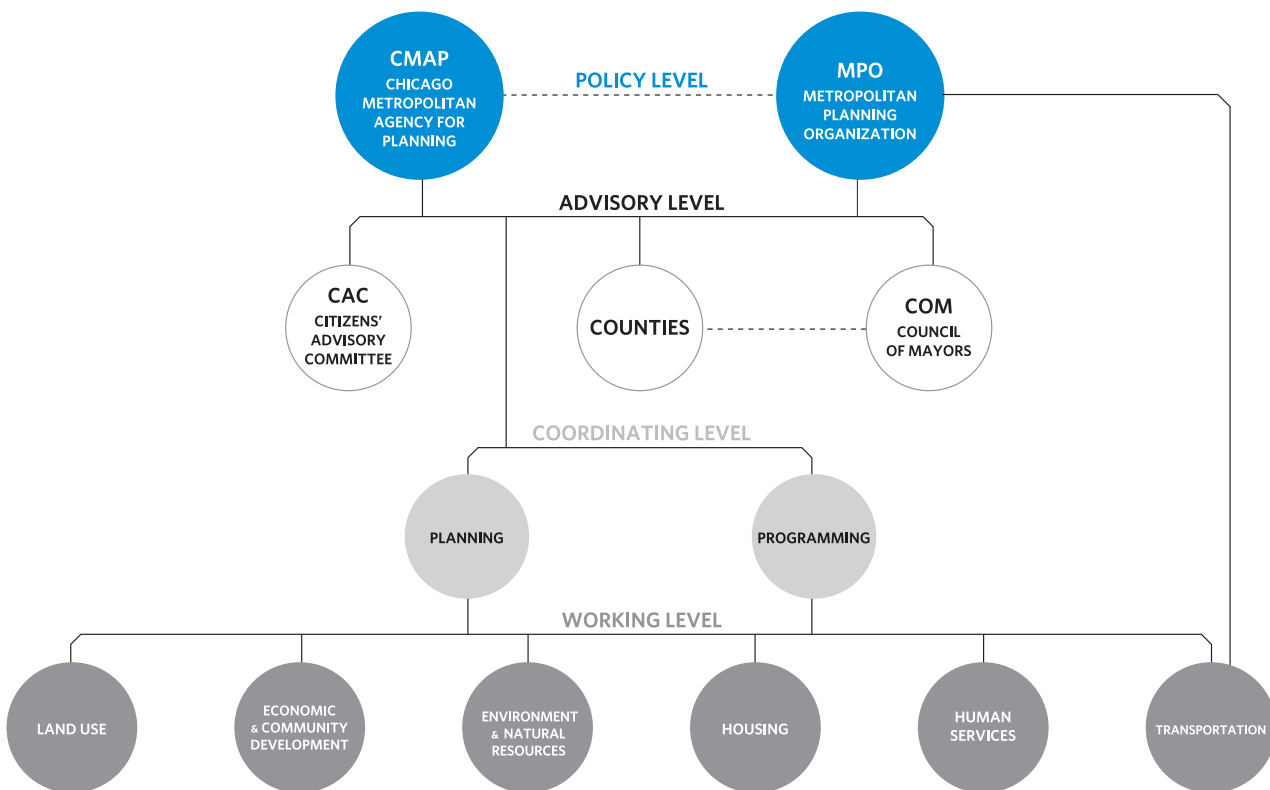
CMAP
CHICAGO METROPOLITAN AGENCY FOR PLANNING

POLICY LEVEL

MPO
METROPOLITAN PLANNING ORGANIZATION

ADVISORY LEVEL

CAC
CITIZENS' ADVISORY COMMITTEE

COUNTIES

COM
COUNCIL OF MAYORS

COORDINATING LEVEL

PLANNING

PROGRAMMING

WORKING LEVEL

LAND USE

ECONOMIC & COMMUNITY DEVELOPMENT

ENVIRONMENT & NATURAL RESOURCES

HOUSING

HUMAN SERVICES

TRANSPORTATION